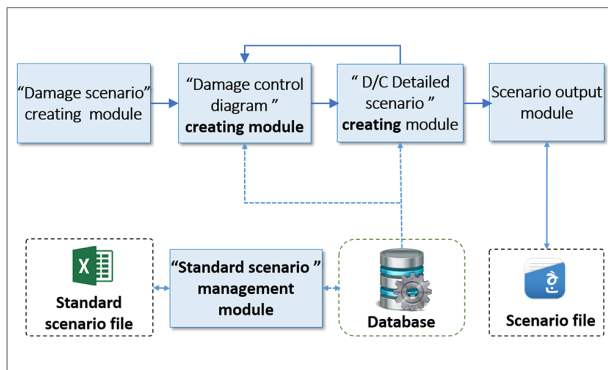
“Damage scenario” creating module

“Damage control diagram ” creating module

“ D/C Detailed scenario ” creating module

Scenario output module

X

Standard scenario file

“Standard scenario ” management module

Database

Scenario file